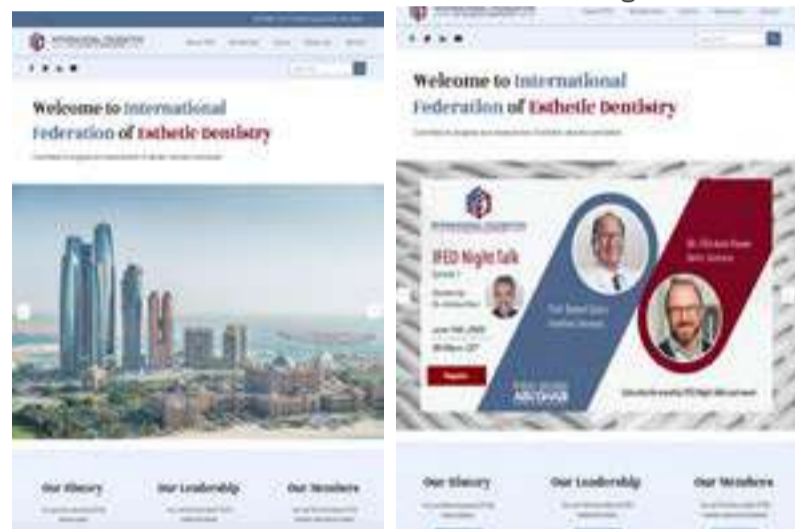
Welcome to International Federation of Esthetic Dentistry

Our History

Our Leadership

Our Members

Welcome to International Federation of Esthetic Dentistry

IFED Night Talk

Register

Our History

Our Leadership

Our Members